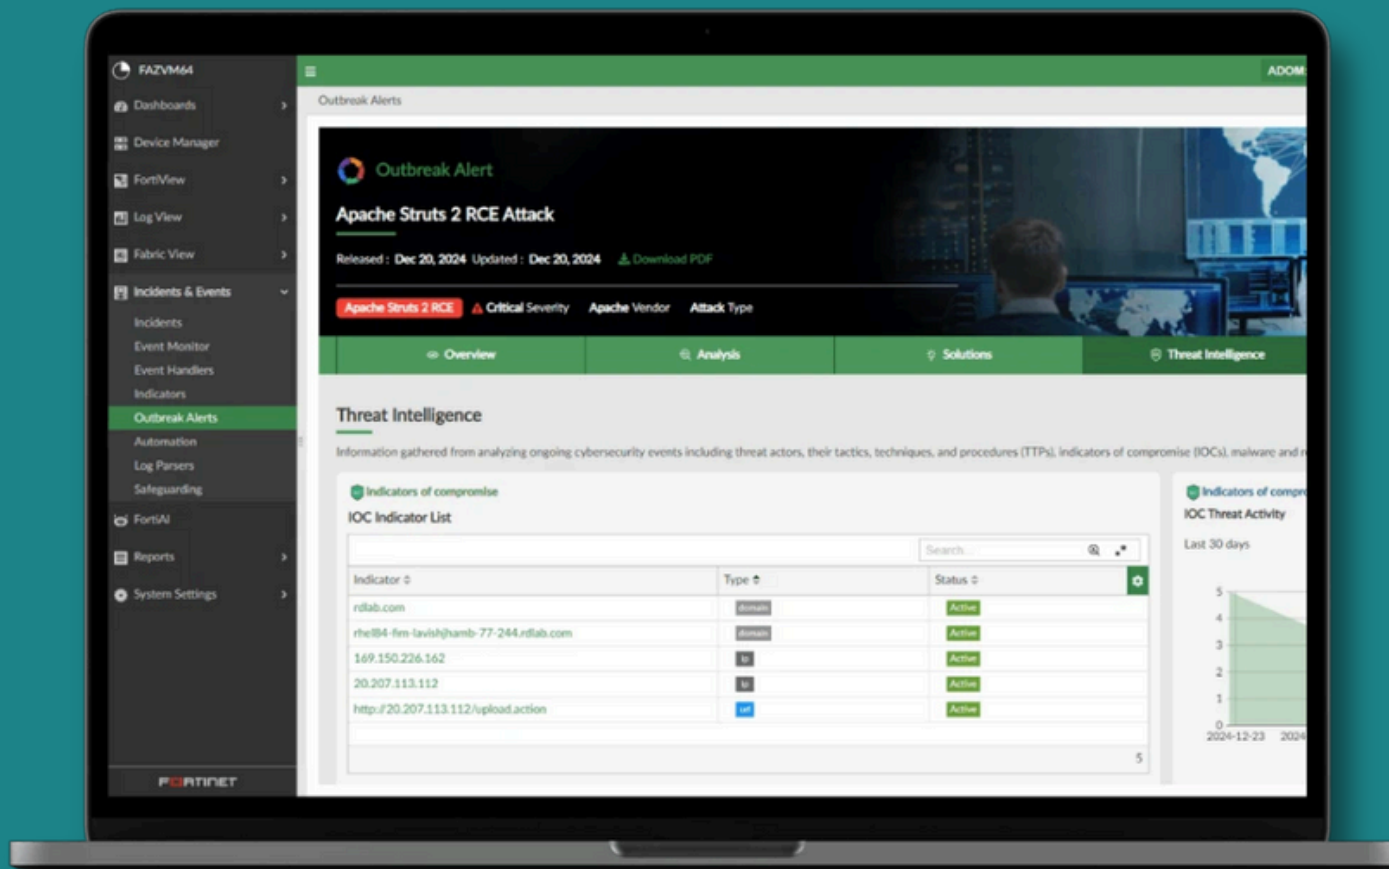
FAZVM64
Dashboards
Device Manager
FortiView
Log View
Fabric View
Incidents & Events
Incidents
Event Monitor
Event Handlers
Indicators
Outbreak Alerts
Automation
Log Parsers
Safeguarding
FortiAI
Reports
System Settings
FORTINET

ADOM
Outbreak Alerts

Outbreak Alert
Apache Struts 2 RCE Attack
Released : Dec 20, 2024 Updated : Dec 20, 2024 Download PDF
Apache Struts 2 RCE Critical Severity Apache Vendor Attack Type

Overview Analysis Solutions Threat Intelligence

Threat Intelligence
Information gathered from analyzing ongoing cybersecurity events including threat actors, their tactics, techniques, and procedures (TTPs), indicators of compromise (IOCs), malware and r

Indicators of compromise
IOC Indicator List
Search...

| Indicator | Type | Status |
|---|---|---|
| rdlab.com | domain | Active |
| rhel84-fim-lavishjhamb-77-244.rdlab.com | domain | Active |
| 169.150.226.162 | ip | Active |
| 20.207.113.112 | ip | Active |
| http://20.207.113.112/upload.action | url | Active |

5

Indicators of compr
IOC Threat Activity
Last 30 days
5
4
3
2
1
0
2024-12-23 2024